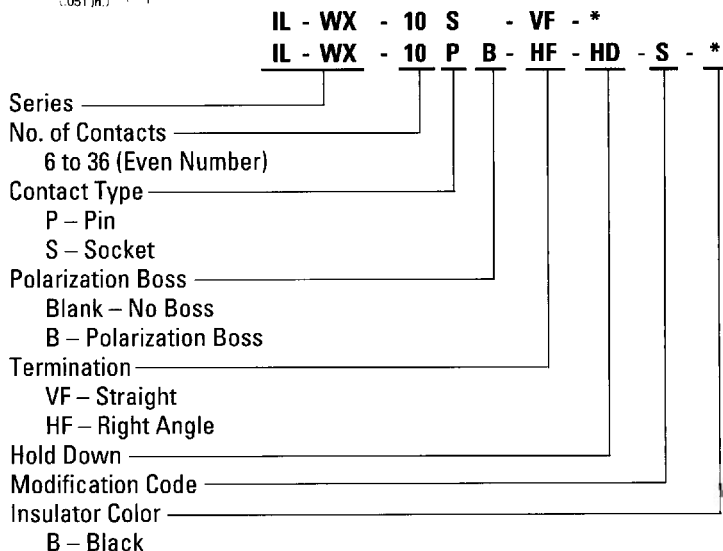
(.051)in.)

IL - WX - 10 S - VF - *

IL - WX - 10 P B - HF - HD - S - *

Series

No. of Contacts
6 to 36 (Even Number)

Contact Type
P – Pin
S – Socket

Polarization Boss
Blank – No Boss
B – Polarization Boss

Termination
VF – Straight
HF – Right Angle

Hold Down

Modification Code

Insulator Color
B – Black